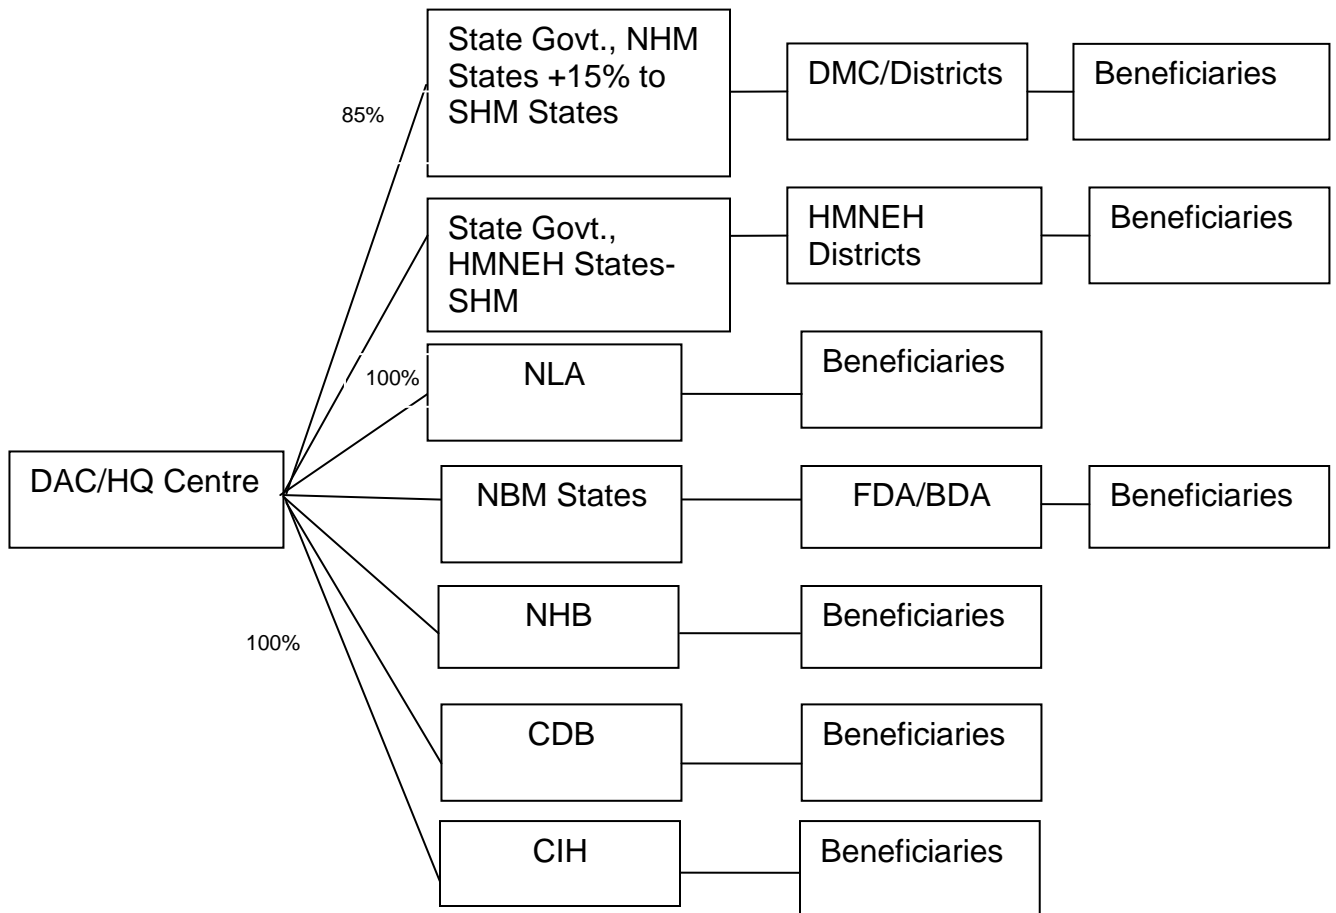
85%

State Govt., NHM States +15% to SHM States

DMC/Districts

Beneficiaries

State Govt., HMNEH States-SHM

HMNEH Districts

Beneficiaries

100%

NLA

Beneficiaries

DAC/HQ Centre

NBM States

FDA/BDA

Beneficiaries

100%

NHB

Beneficiaries

CDB

Beneficiaries

CIH

Beneficiaries